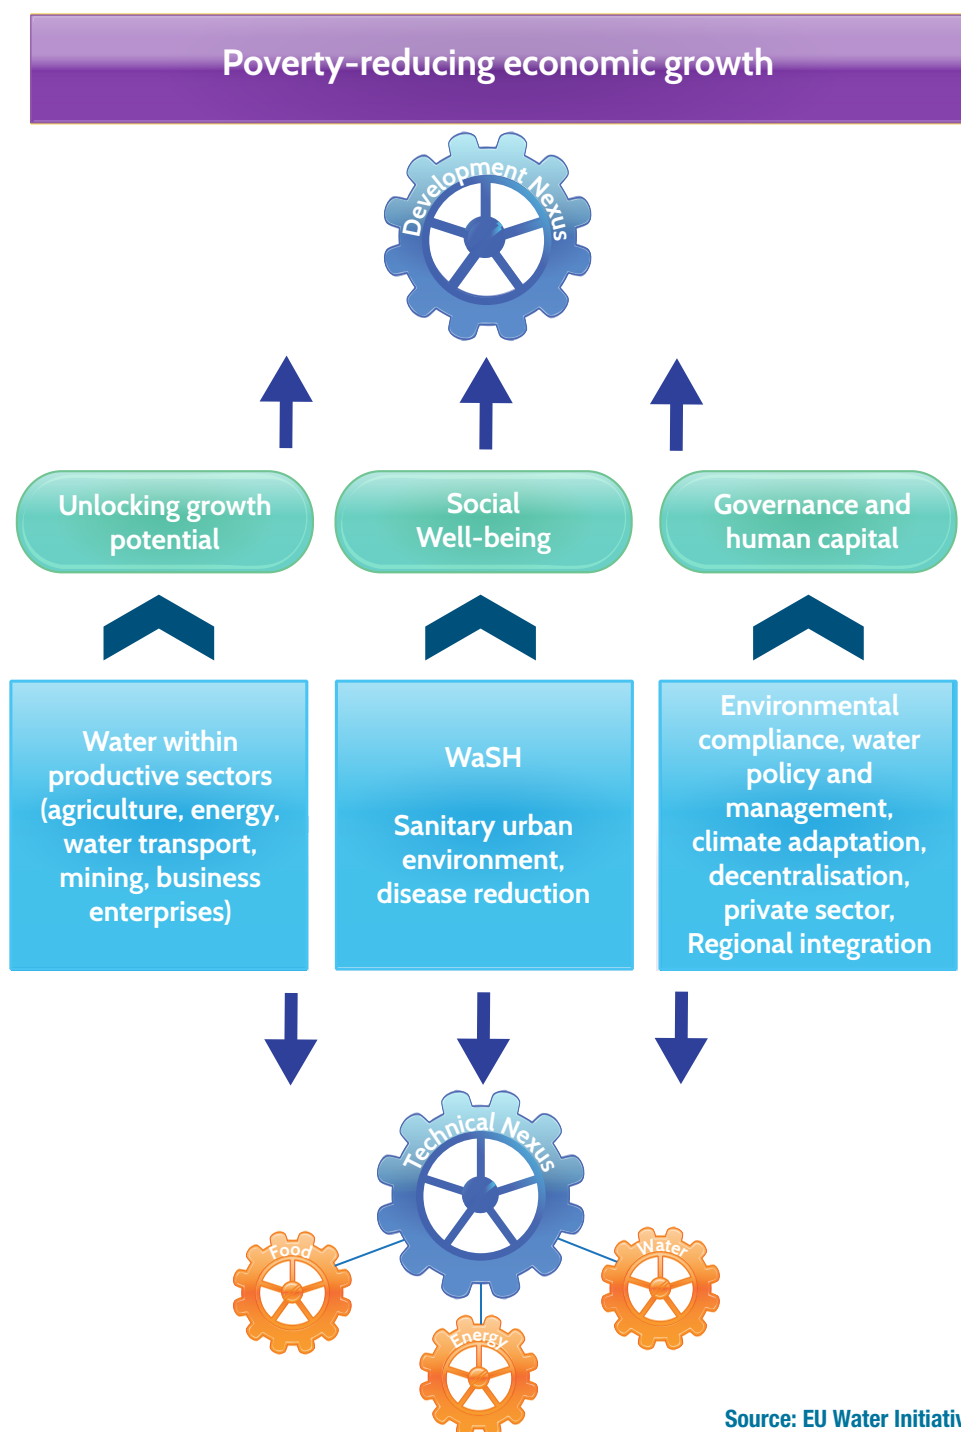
Poverty-reducing economic growth

Development Nexus

Unlocking growth potential

Social Well-being

Governance and human capital

Water within productive sectors (agriculture, energy, water transport, mining, business enterprises)

WaSH

Sanitary urban environment, disease reduction

Environmental compliance, water policy and management, climate adaptation, decentralisation, private sector, Regional integration

Technical Nexus

Food

Energy

Water

Source: EU Water Initiati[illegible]